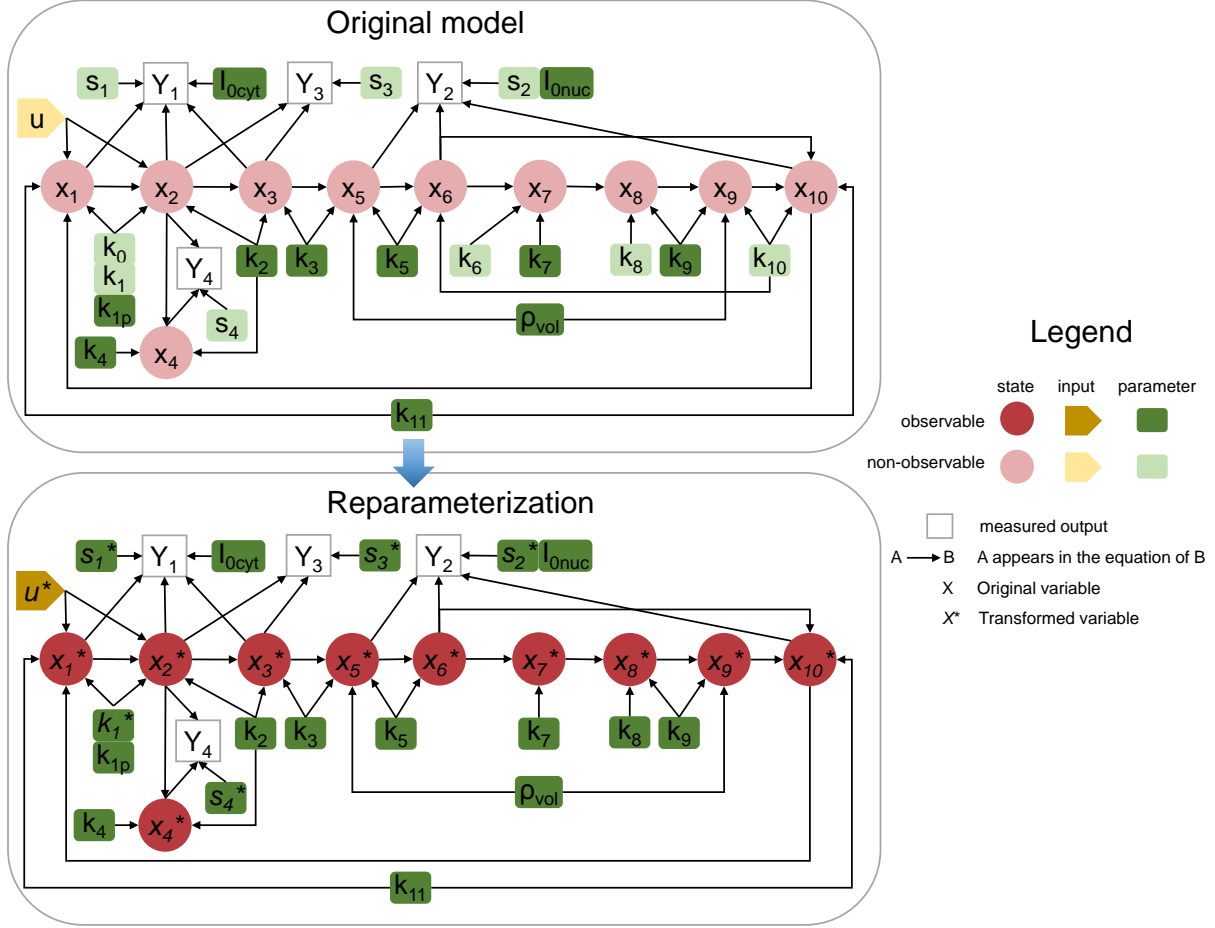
Original model

$s_1$ $Y_1$ $I_{0cyt}$ $Y_3$ $s_3$ $Y_2$ $s_2$ $I_{0nuc}$

u

$x_1$ $x_2$ $x_3$ $x_5$ $x_6$ $x_7$ $x_8$ $x_9$ $x_{10}$

$k_0$ $k_1$ $k_{1p}$ $Y_4$ $k_2$ $k_3$ $k_5$ $k_6$ $k_7$ $k_8$ $k_9$ $k_{10}$

$s_4$ $\rho_{vol}$

$k_4$ $x_4$

$k_{11}$

Legend

state input parameter

observable

non-observable

measured output

A → B A appears in the equation of B

X Original variable

$X^*$ Transformed variable

Reparameterization

$s_1^*$ $Y_1$ $I_{0cyt}$ $Y_3$ $s_3^*$ $Y_2$ $s_2^*$ $I_{0nuc}$

$u^*$

$x_1^*$ $x_2^*$ $x_3^*$ $x_5^*$ $x_6^*$ $x_7^*$ $x_8^*$ $x_9^*$ $x_{10}^*$

$k_1^*$ $k_{1p}$ $Y_4$ $k_2$ $k_3$ $k_5$ $k_7$ $k_8$ $k_9$

$s_4^*$ $\rho_{vol}$

$k_4$ $x_4^*$

$k_{11}$